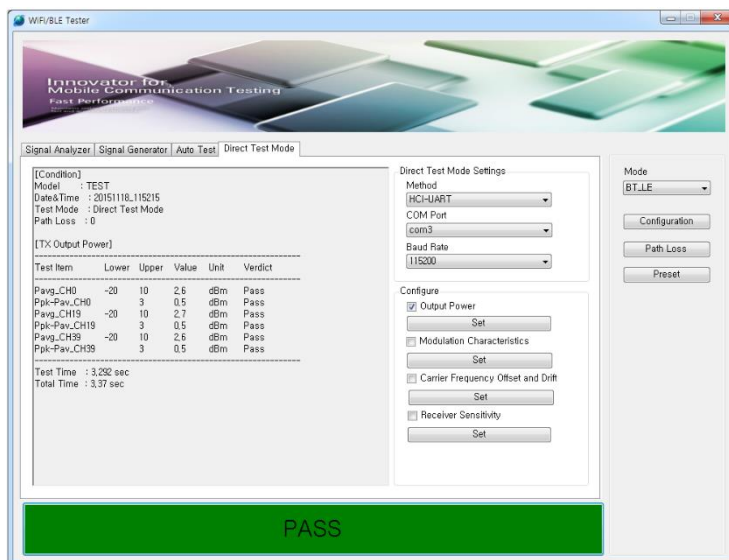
WiFi/BLE Tester

Innovator for
Mobile Communication Testing
Fast Performance

Signal Analyzer | Signal Generator | Auto Test | Direct Test Mode

[Condition]
Model : TEST
Date&Time : 20151118_115215
Test Mode : Direct Test Mode
Path Loss : 0

[TX Output Power]

| Test Item | Lower | Upper | Value | Unit | Verdict |
|---|---|---|---|---|---|
| Pavg_CH0 | -20 | 10 | 2.6 | dBm | Pass |
| Ppk-Pav_CH0 | | 3 | 0.5 | dBm | Pass |
| Pavg_CH19 | -20 | 10 | 2.7 | dBm | Pass |
| Ppk-Pav_CH19 | | 3 | 0.5 | dBm | Pass |
| Pavg_CH39 | -20 | 10 | 2.6 | dBm | Pass |
| Ppk-Pav_CH39 | | 3 | 0.5 | dBm | Pass |

Test Time : 3.292 sec
Total Time : 3.37 sec

Direct Test Mode Settings
Method
HCI-UART
COM Port
com3
Baud Rate
115200

Configure
Output Power
Set
Modulation Characteristics
Set
Carrier Frequency Offset and Drift
Set
Receiver Sensitivity
Set

Mode
BT_LE
Configuration
Path Loss
Preset

PASS